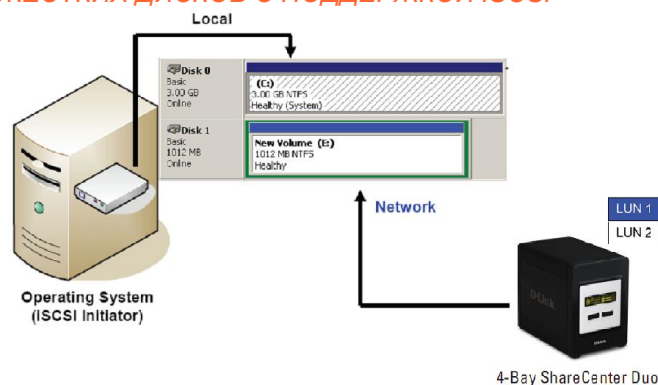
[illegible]

Local

Disk 0
Basic
3.00 GB
Online

(C:)
3.00 GB NTFS
Healthy (System)

Disk 1
Basic
1012 MB
Online

New Volume (E:)
1012 MB NTFS
Healthy

Network

LUN 1
LUN 2

Operating System
(iSCSI Initiator)

D-Link

4-Bay ShareCenter Duo